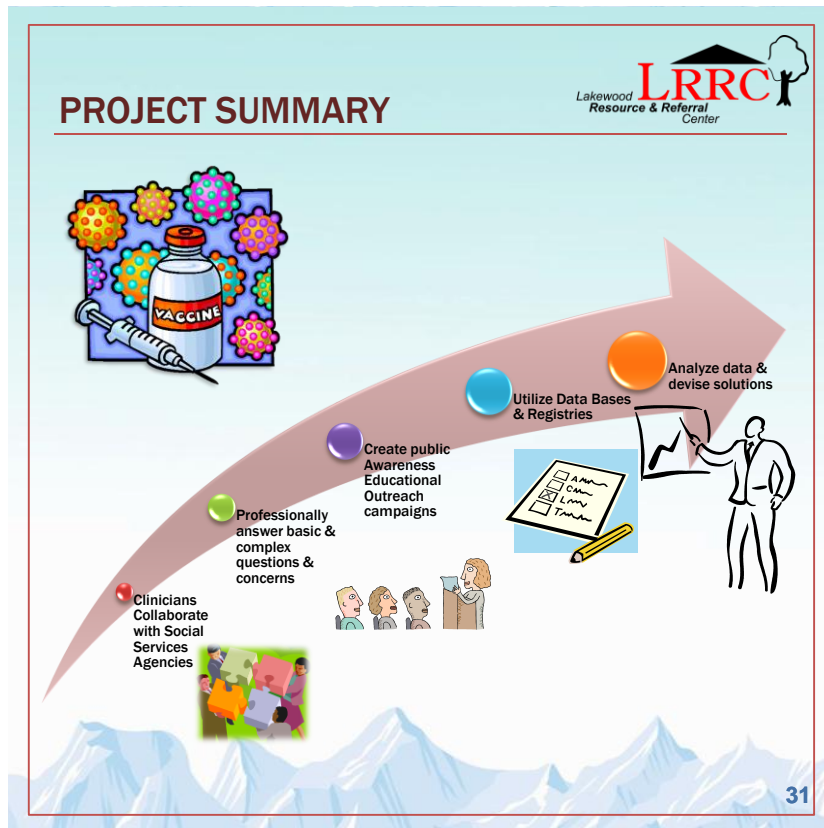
PROJECT SUMMARY

Lakewood LRRC Resource & Referral Center

VACCINE

Clinicians Collaborate with Social Services Agencies

Professionally answer basic & complex questions & concerns

Create public Awareness Educational Outreach campaigns

Utilize Data Bases & Registries

Analyze data & devise solutions

31